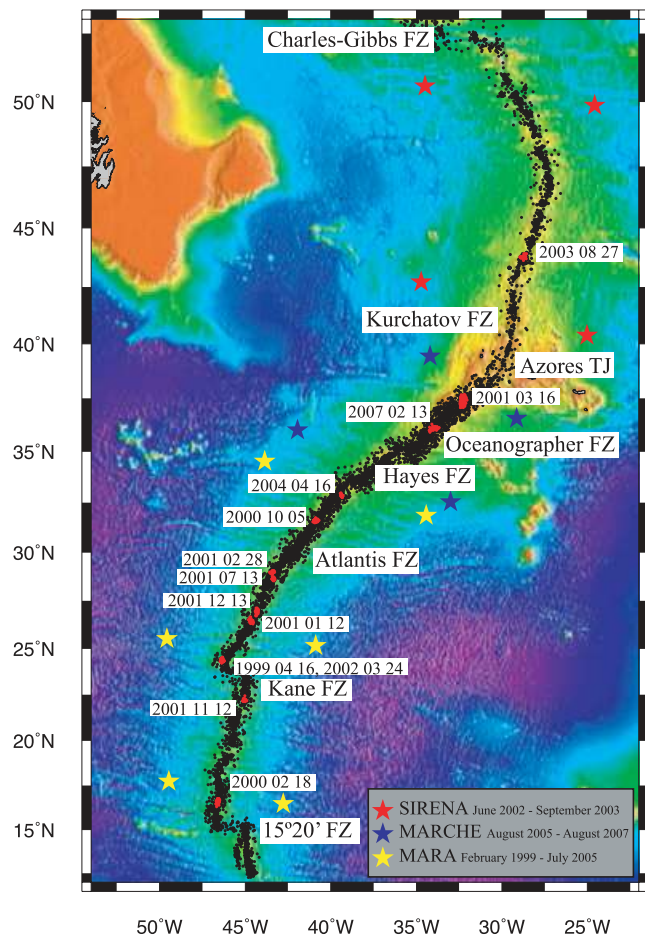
Charles-Gibbs FZ

50°N

45°N

40°N

35°N

30°N

25°N

20°N

15°N

2003 08 27

Kurchatov FZ

Azores TJ

2001 03 16

2007 02 13

Oceanographer FZ

Hayes FZ

2004 04 16

2000 10 05

2001 02 28

2001 07 13

Atlantis FZ

2001 12 13

2001 01 12

1999 04 16, 2002 03 24

Kane FZ

2001 11 12

2000 02 18

15º20' FZ

SIRENA June 2002 - September 2003
MARCHE August 2005 - August 2007
MARA February 1999 - July 2005

50°W 45°W 40°W 35°W 30°W 25°W